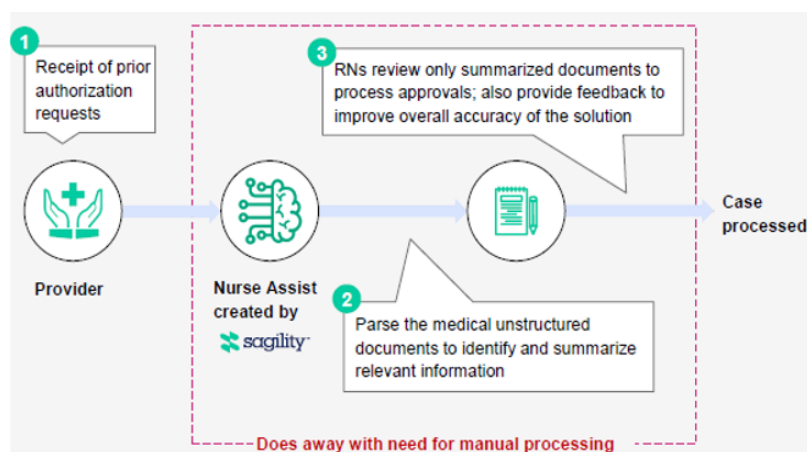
1

Receipt of prior authorization requests

3

RNs review only summarized documents to process approvals; also provide feedback to improve overall accuracy of the solution

Case processed

Provider

Nurse Assist created by

sagility

2

Parse the medical unstructured documents to identify and summarize relevant information

Does away with need for manual processing